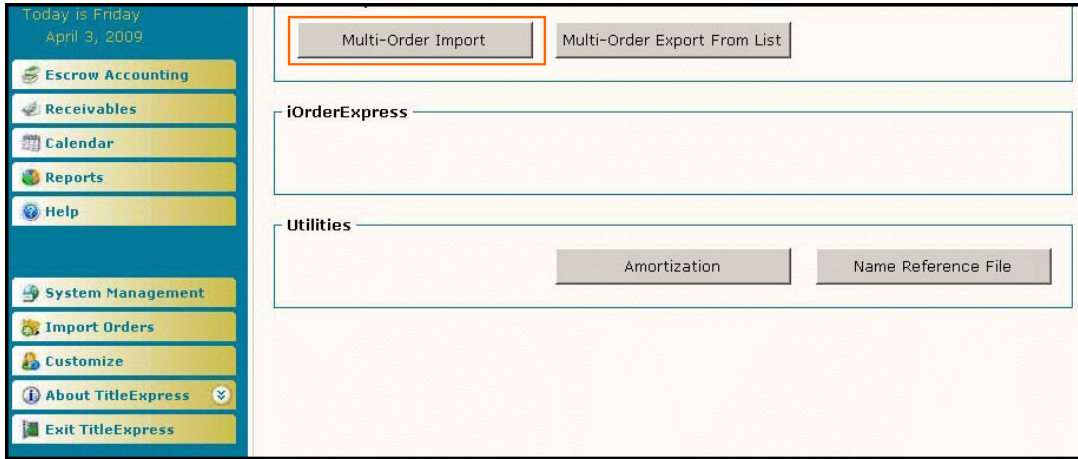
Today is Friday
April 3, 2009

Escrow Accounting
Receivables
Calendar
Reports
Help

System Management
Import Orders
Customize
About TitleExpress
Exit TitleExpress

Multi-Order Import
Multi-Order Export From List

iOrderExpress

Utilities
Amortization
Name Reference File